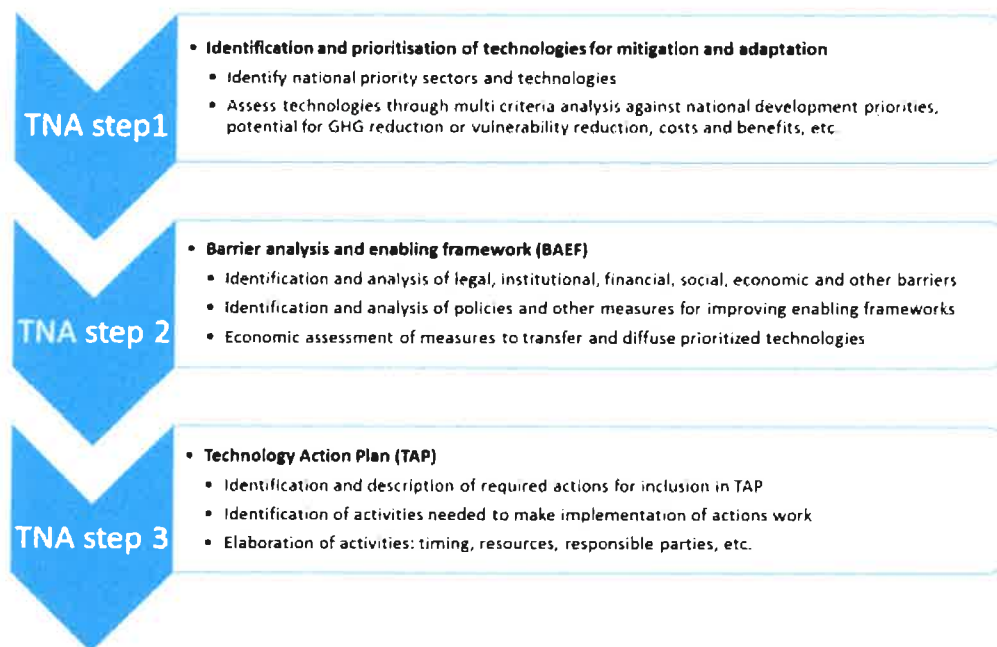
TNA step1

• Identification and prioritisation of technologies for mitigation and adaptation
• Identify national priority sectors and technologies
• Assess technologies through multi criteria analysis against national development priorities, potential for GHG reduction or vulnerability reduction, costs and benefits, etc.

TNA step 2

• Barrier analysis and enabling framework (BAEF)
• Identification and analysis of legal, institutional, financial, social, economic and other barriers
• Identification and analysis of policies and other measures for improving enabling frameworks
• Economic assessment of measures to transfer and diffuse prioritized technologies

TNA step 3

• Technology Action Plan (TAP)
• Identification and description of required actions for inclusion in TAP
• Identification of activities needed to make implementation of actions work
• Elaboration of activities: timing, resources, responsible parties, etc.